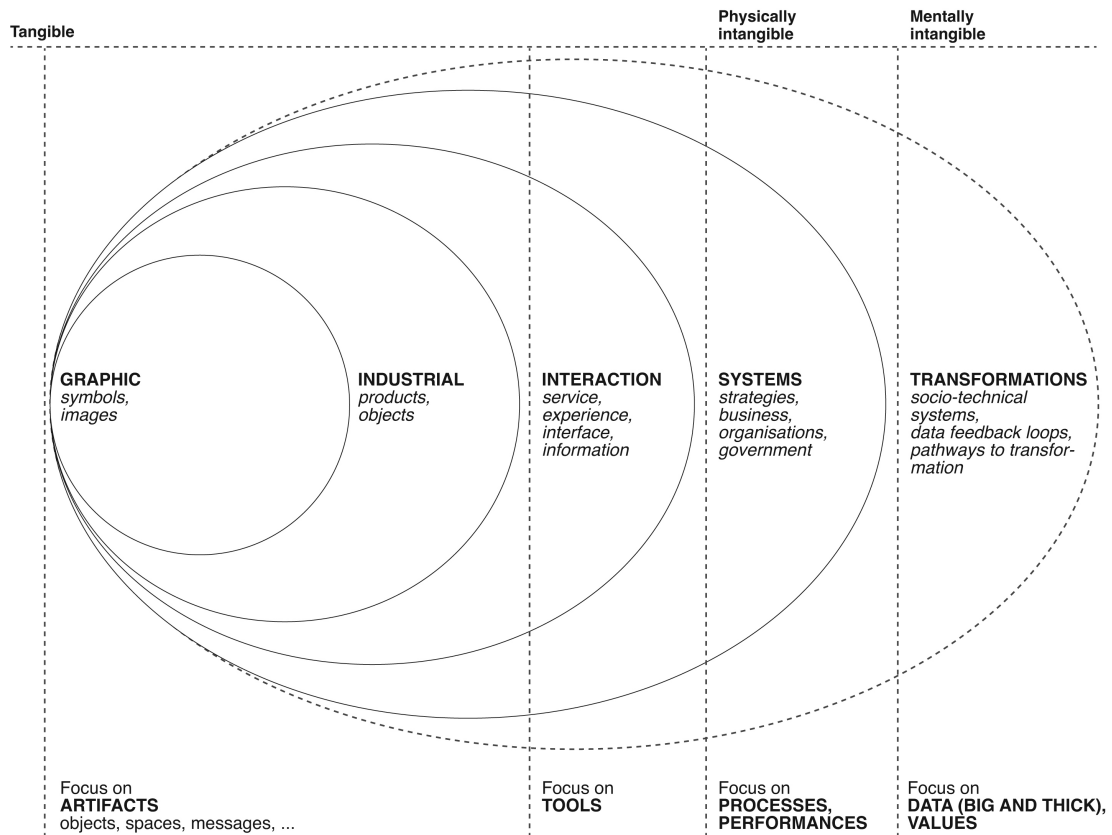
Tangible

Physically intangible

Mentally intangible

**GRAPHIC**
*symbols, images*

**INDUSTRIAL**
*products, objects*

**INTERACTION**
*service, experience, interface, information*

**SYSTEMS**
*strategies, business, organisations, government*

**TRANSFORMATIONS**
*socio-technical systems, data feedback loops, pathways to transformation*

Focus on **ARTIFACTS**
objects, spaces, messages, ...

Focus on **TOOLS**

Focus on **PROCESSES, PERFORMANCES**

Focus on **DATA (BIG AND THICK), VALUES**